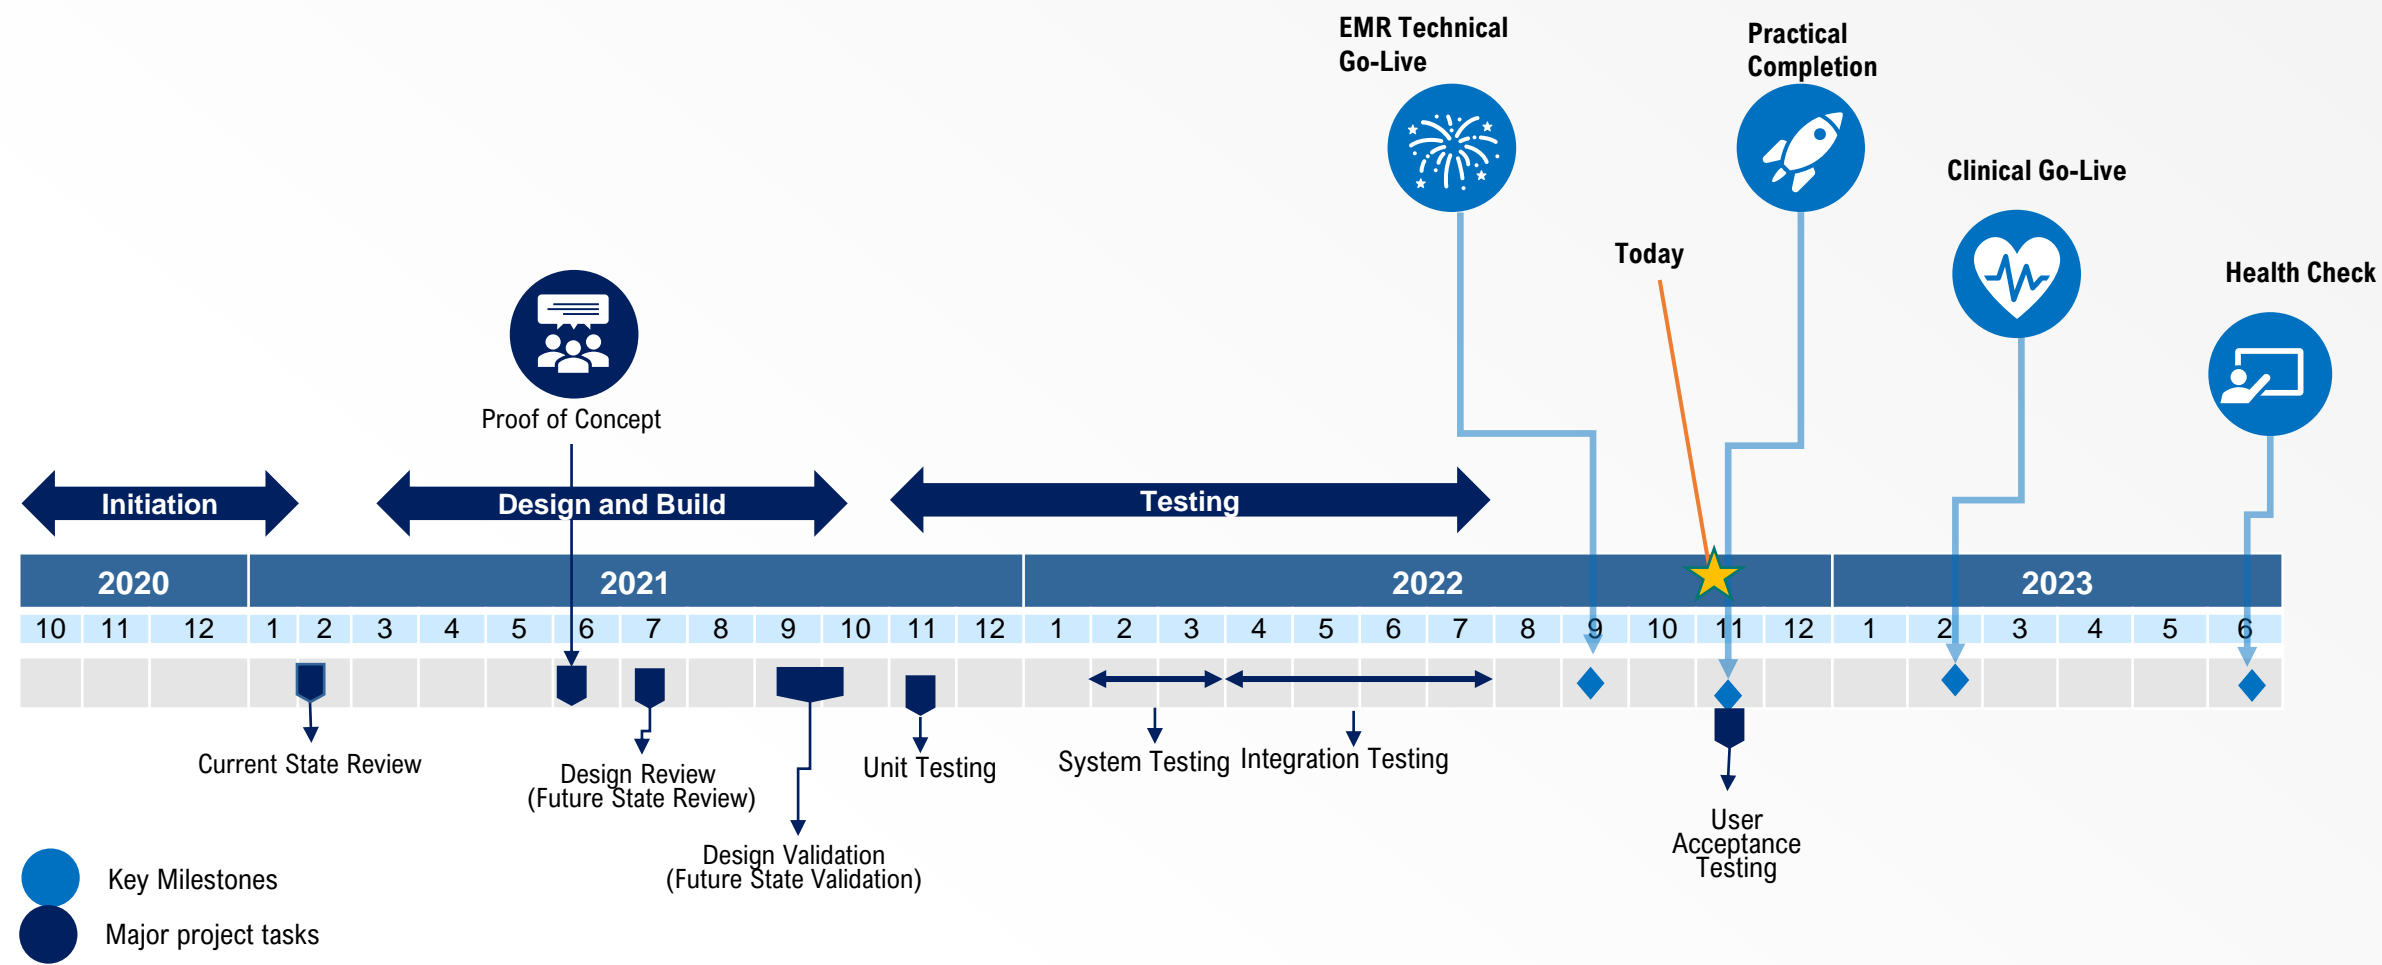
EMR Technical Go-Live

Practical Completion

Clinical Go-Live

Today

Health Check

Proof of Concept

Initiation

Design and Build

Testing

| 2020 | | | 2021 | | | | | | | | | | | | 2022 | | | | | | | | | | | | 2023 | | | | | |
|---|---|---|---|---|---|---|---|---|---|---|---|---|---|---|---|---|---|---|---|---|---|---|---|---|---|---|---|---|---|---|---|---|
| 10 | 11 | 12 | 1 | 2 | 3 | 4 | 5 | 6 | 7 | 8 | 9 | 10 | 11 | 12 | 1 | 2 | 3 | 4 | 5 | 6 | 7 | 8 | 9 | 10 | 11 | 12 | 1 | 2 | 3 | 4 | 5 | 6 |

Current State Review

Design Review (Future State Review)

Unit Testing

System Testing

Integration Testing

Design Validation (Future State Validation)

User Acceptance Testing

Key Milestones

Major project tasks